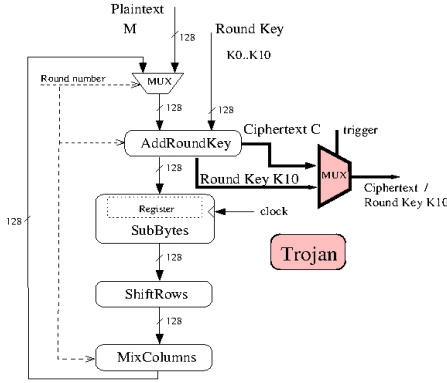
Plaintext
M
128
Round Key
K0..K10
Round number
MUX
128
AddRoundKey
Ciphertext C
trigger
Round Key K10
MUX
Ciphertext / Round Key K10
128
Register
clock
SubBytes
128
Trojan
128
ShiftRows
128
MixColumns